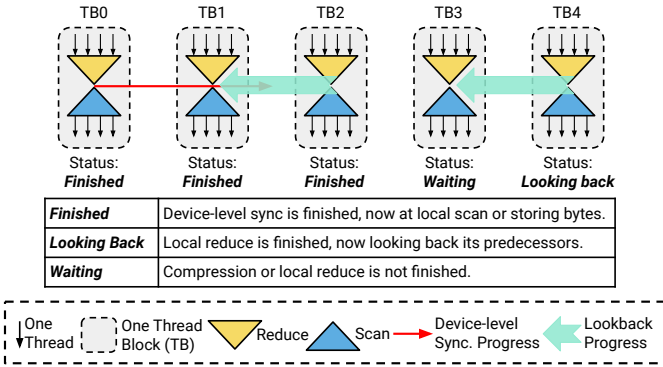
TB0 TB1 TB2 TB3 TB4

Status: ***Finished***

Status: ***Finished***

Status: ***Finished***

Status: ***Waiting***

Status: ***Looking back***

| | |
|---|---|
| ***Finished*** | Device-level sync is finished, now at local scan or storing bytes. |
| ***Looking Back*** | Local reduce is finished, now looking back its predecessors. |
| ***Waiting*** | Compression or local reduce is not finished. |

One Thread

One Thread Block (TB)

Reduce

Scan

Device-level Sync. Progress

Lookback Progress